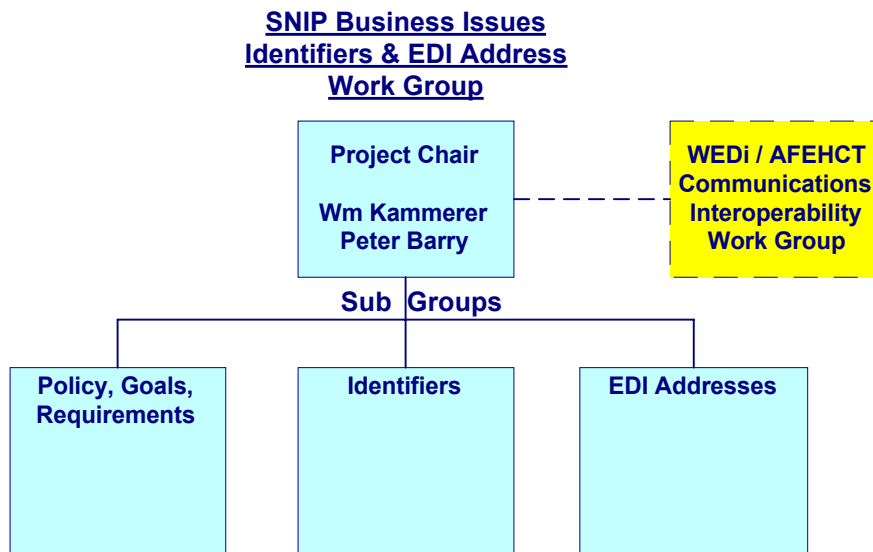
SNIP Business Issues
Identifiers & EDI Address
Work Group

Project Chair

Wm Kammerer
Peter Barry

WEDi / AFEHCT
Communications
Interoperability
Work Group

Sub Groups

Policy, Goals, Requirements

Identifiers

EDI Addresses